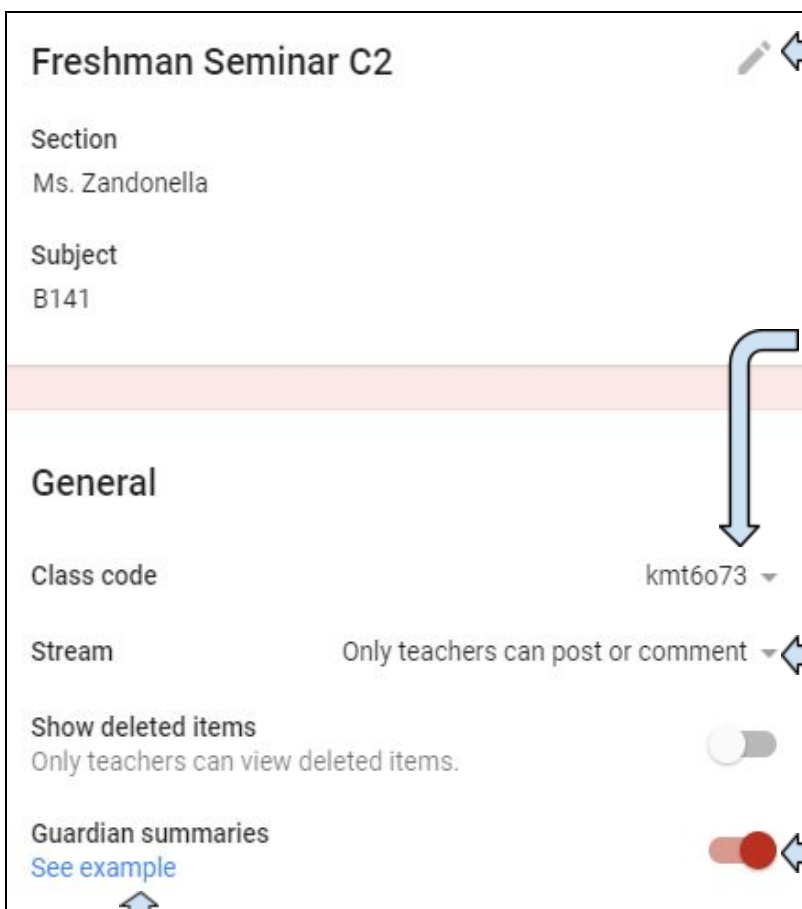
Freshman Seminar C2

Section
Ms. Zandonella

Subject
B141

General

Class code kmt6o73

Stream Only teachers can post or comment

Show deleted items
Only teachers can view deleted items.

Guardian summaries
See example